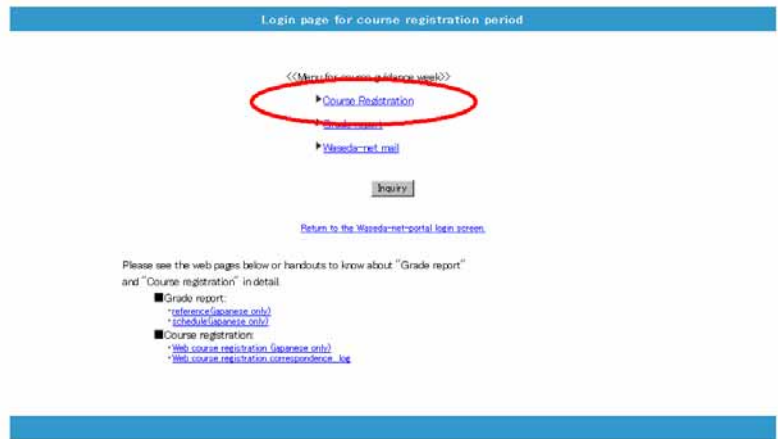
Login page for course registration period

<<Menu for course guidance week>>

▶Course Registration

▶Grade report

▶Waseda-net mail

Inquiry

Return to the Waseda-net-portal login screen.

Please see the web pages below or handouts to know about "Grade report" and "Course registration" in detail.

■Grade report:
・reference(Japanese only)
・schedule(Japanese only)

■Course registration:
・Web course registration (Japanese only)
・Web course registration correspondence log